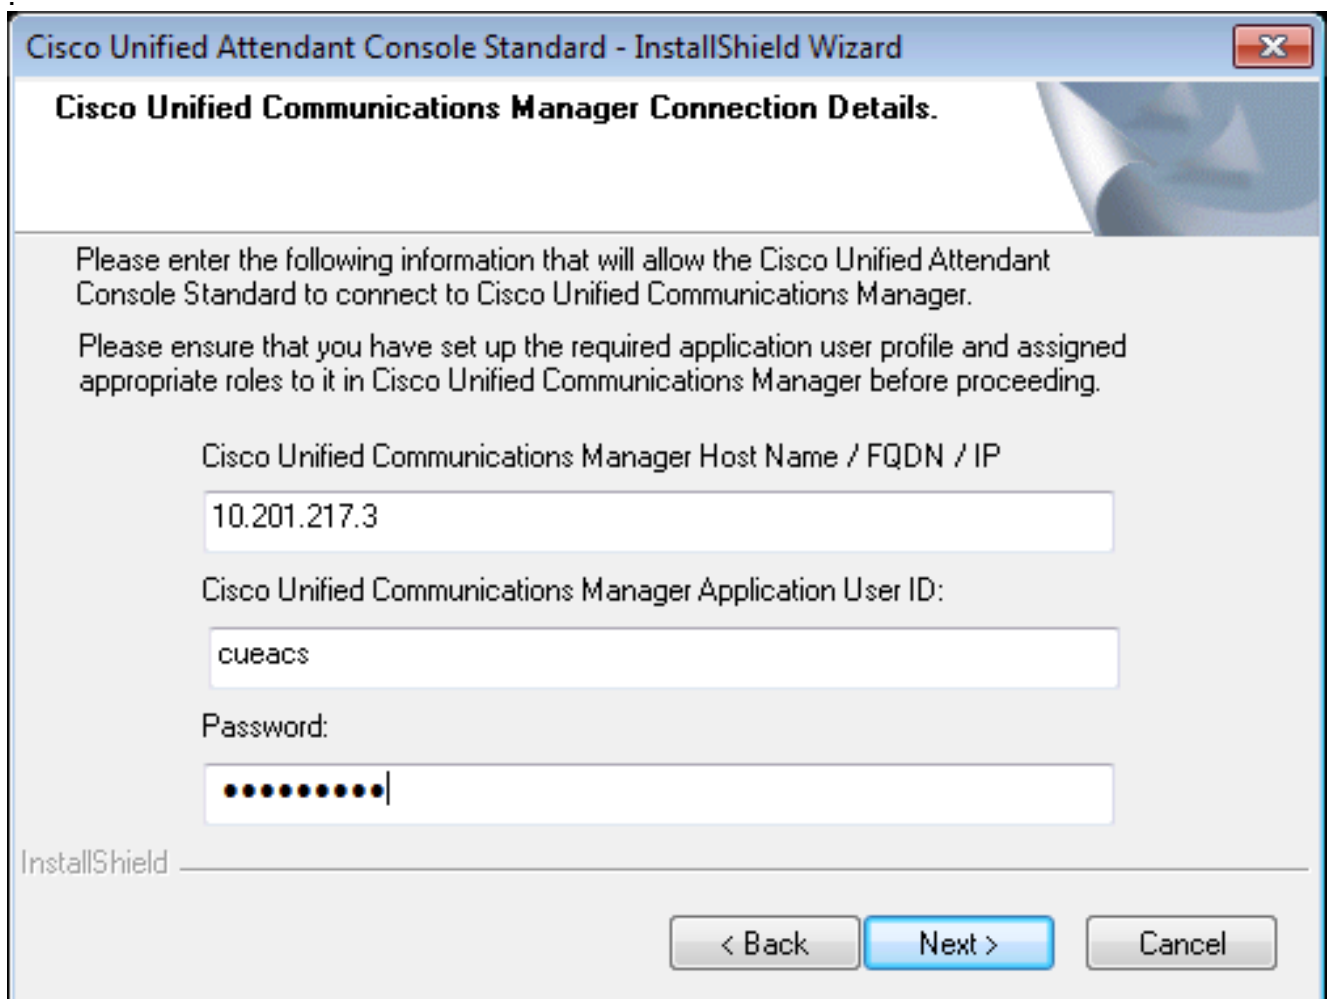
Cisco Unified Attendant Console Standard - InstallShield Wizard

Cisco Unified Communications Manager Connection Details.

Please enter the following information that will allow the Cisco Unified Attendant Console Standard to connect to Cisco Unified Communications Manager.

Please ensure that you have set up the required application user profile and assigned appropriate roles to it in Cisco Unified Communications Manager before proceeding.

Cisco Unified Communications Manager Host Name / FQDN / IP

10.201.217.3

Cisco Unified Communications Manager Application User ID:

cueacs

Password:

••••••••••

InstallShield

< Back

Next >

Cancel